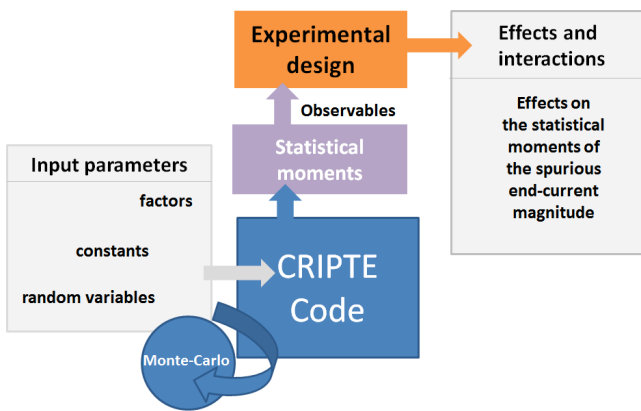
Input parameters

factors

constants

random variables

Monte-Carlo

CRIPTE Code

Statistical moments

Observables

Experimental design

Effects and interactions

Effects on the statistical moments of the spurious end-current magnitude